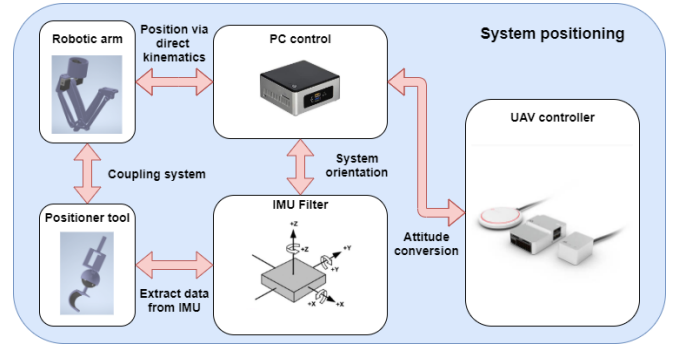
System positioning

Robotic arm

Position via direct kinematics

PC control

UAV controller

Coupling system

System orientation

Positioner tool

IMU Filter

+Z

-Z

+Y

-Y

-X

+X

Attitude conversion

Extract data from IMU